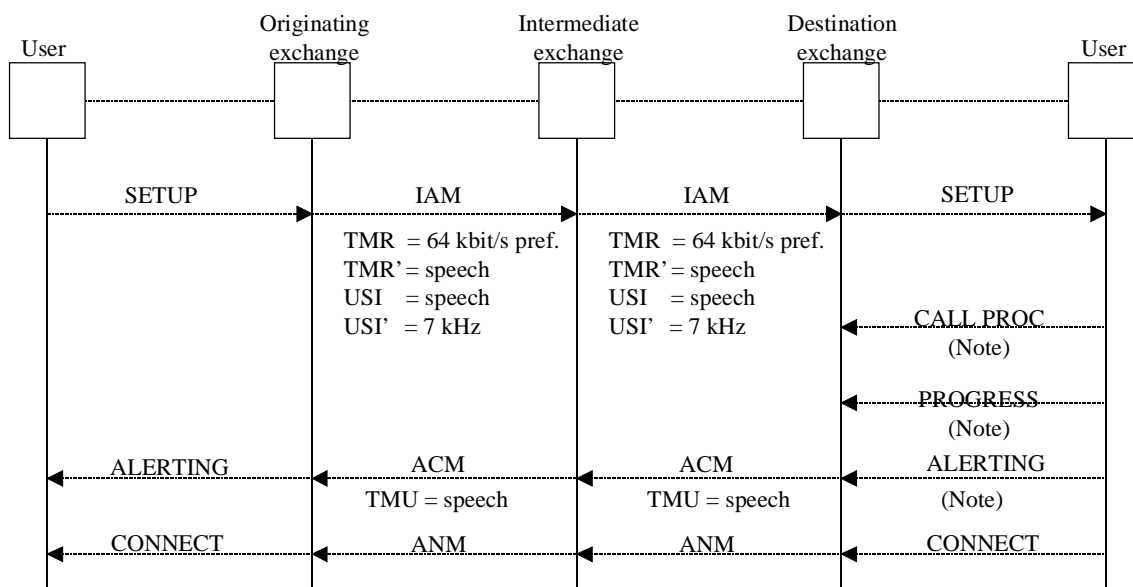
User

Originating exchange

Intermediate exchange

Destination exchange

User

SETUP

IAM

IAM

SETUP

TMR = 64 kbit/s pref.
TMR' = speech
USI = speech
USI' = 7 kHz

TMR = 64 kbit/s pref.
TMR' = speech
USI = speech
USI' = 7 kHz

CALL PROC
(Note)

PROGRESS
(Note)

ALERTING

ACM

ACM

ALERTING

TMU = speech

TMU = speech

(Note)

CONNECT

ANM

ANM

CONNECT